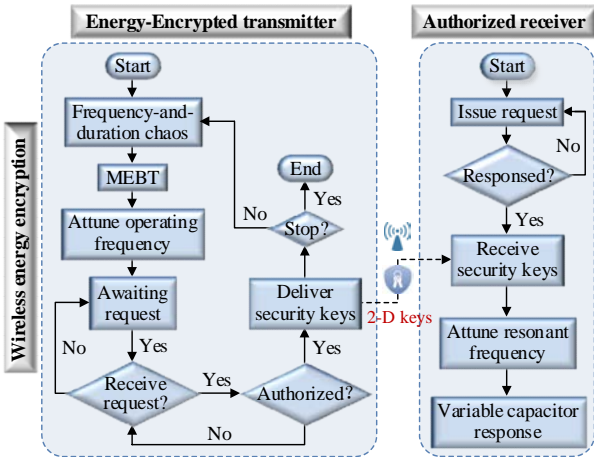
Energy-Encrypted transmitter

Authorized receiver

Wireless energy encryption

Start

Frequency-and-duration chaos

MEBT

Attune operating frequency

Awaiting request

No

Yes

Receive request?

Yes

Authorized?

No

Yes

Deliver security keys

Yes

Stop?

No

Yes

End

2-D keys

Start

Issue request

No

Responsed?

Yes

Receive security keys

Attune resonant frequency

Variable capacitor response